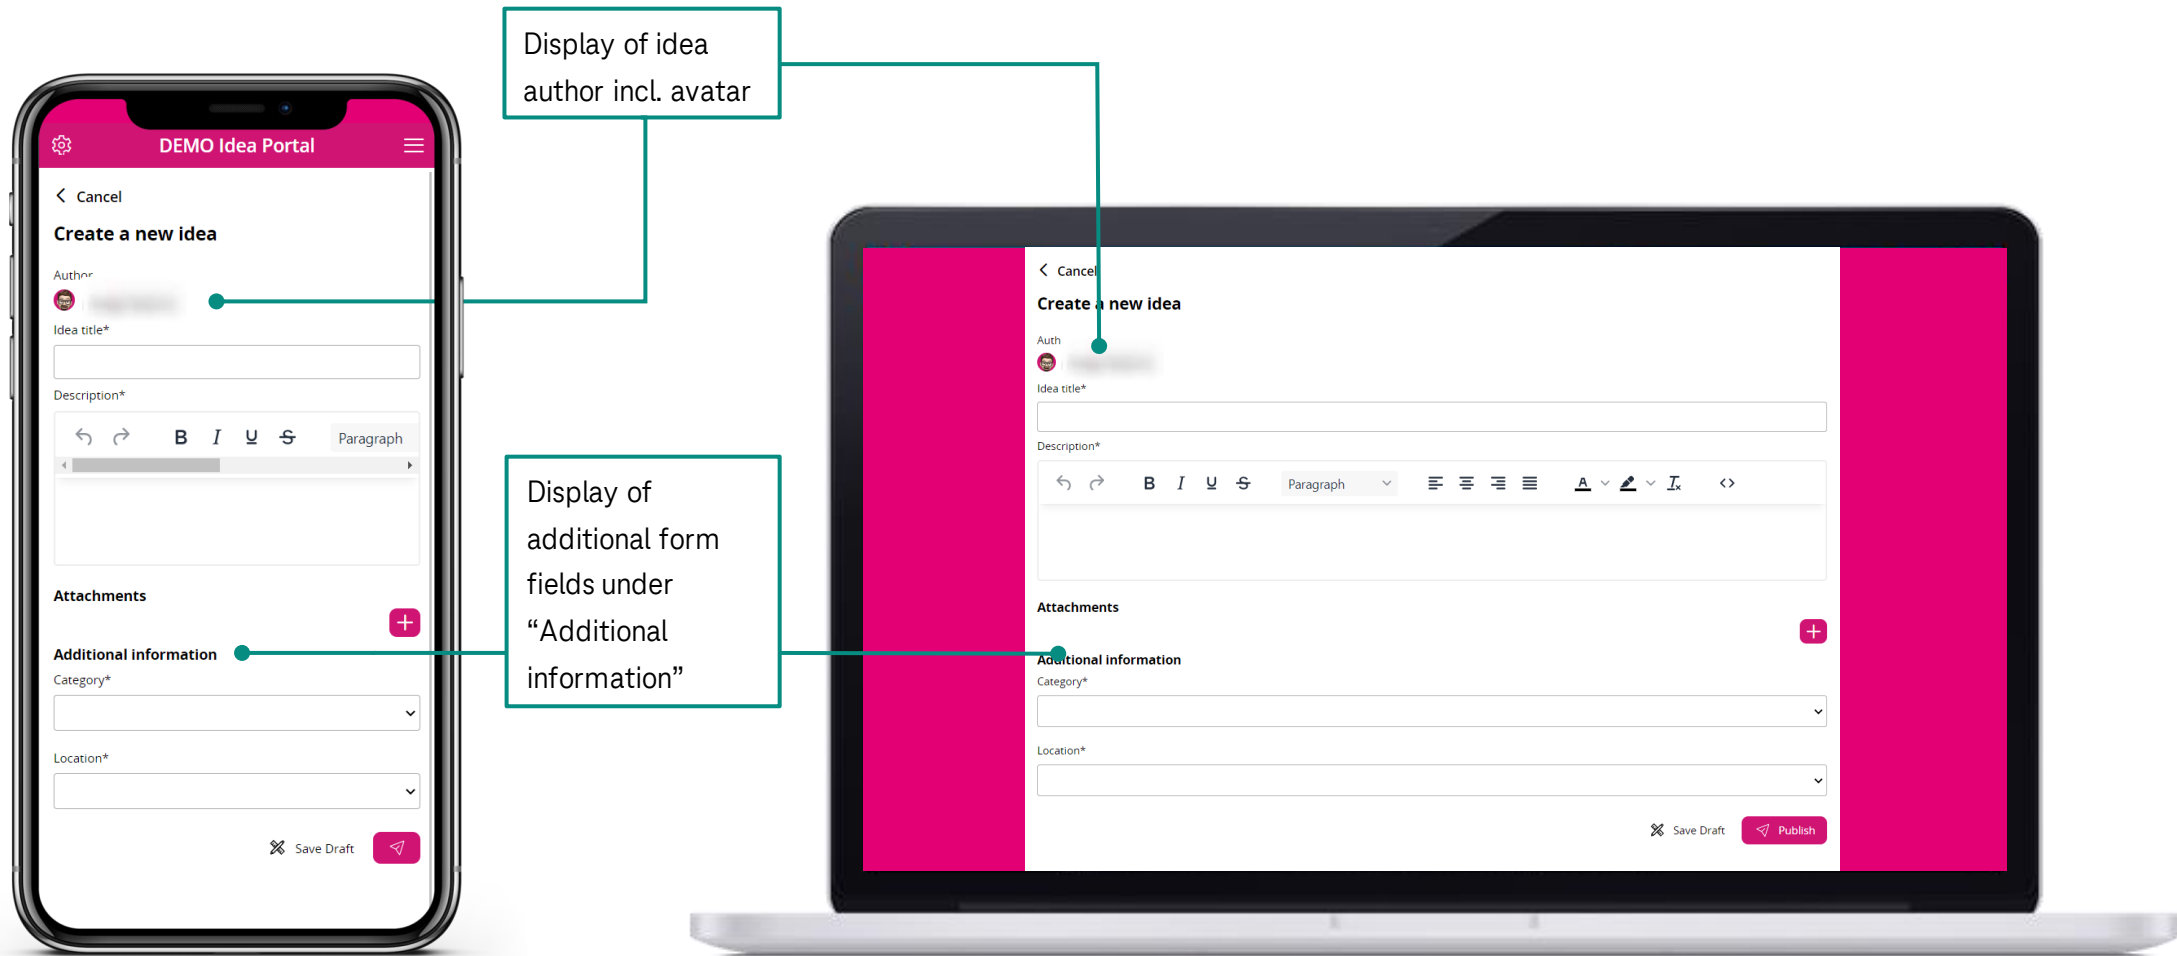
DEMO Idea Portal

Cancel

Create a new idea

Author

Idea title*

Description*

B I U S Paragraph

Attachments

Additional information

Category*

Location*

Save Draft

Display of idea author incl. avatar

Display of additional form fields under “Additional information”

Cancel

Create a new idea

Auth

Idea title*

Description*

B I U S Paragraph

Attachments

Additional information

Category*

Location*

Save Draft

Publish